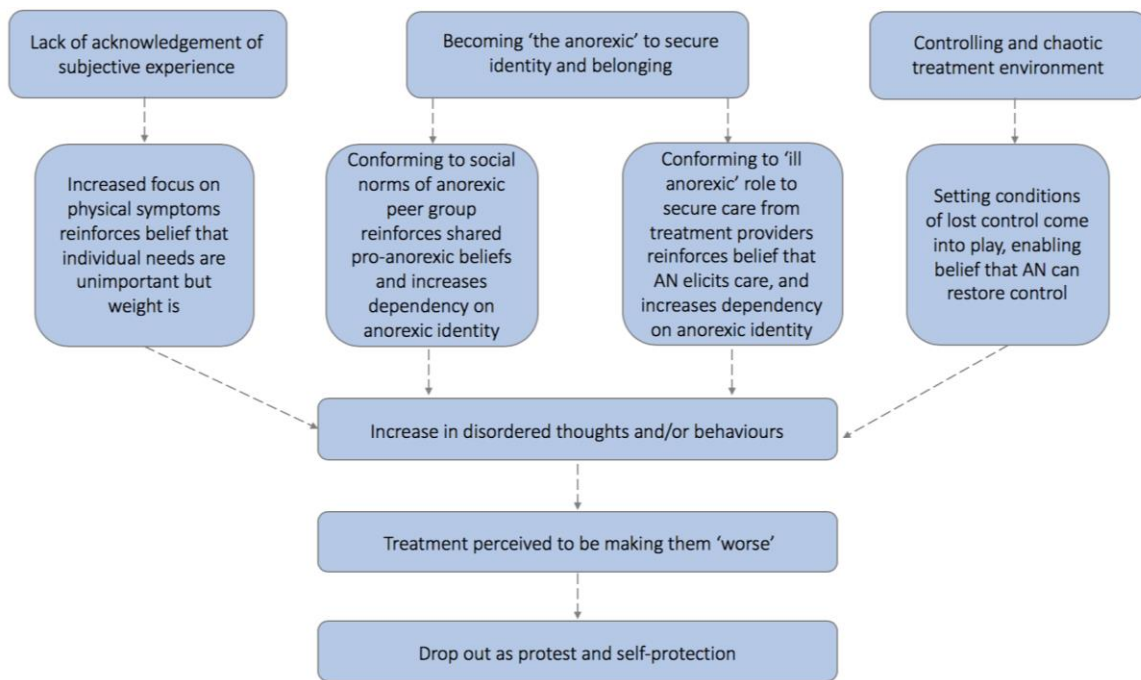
Lack of acknowledgement of subjective experience

Becoming 'the anorexic' to secure identity and belonging

Controlling and chaotic treatment environment

Increased focus on physical symptoms reinforces belief that individual needs are unimportant but weight is

Conforming to social norms of anorexic peer group reinforces shared pro-anorexic beliefs and increases dependency on anorexic identity

Conforming to 'ill anorexic' role to secure care from treatment providers reinforces belief that AN elicits care, and increases dependency on anorexic identity

Setting conditions of lost control come into play, enabling belief that AN can restore control

Increase in disordered thoughts and/or behaviours

Treatment perceived to be making them 'worse'

Drop out as protest and self-protection